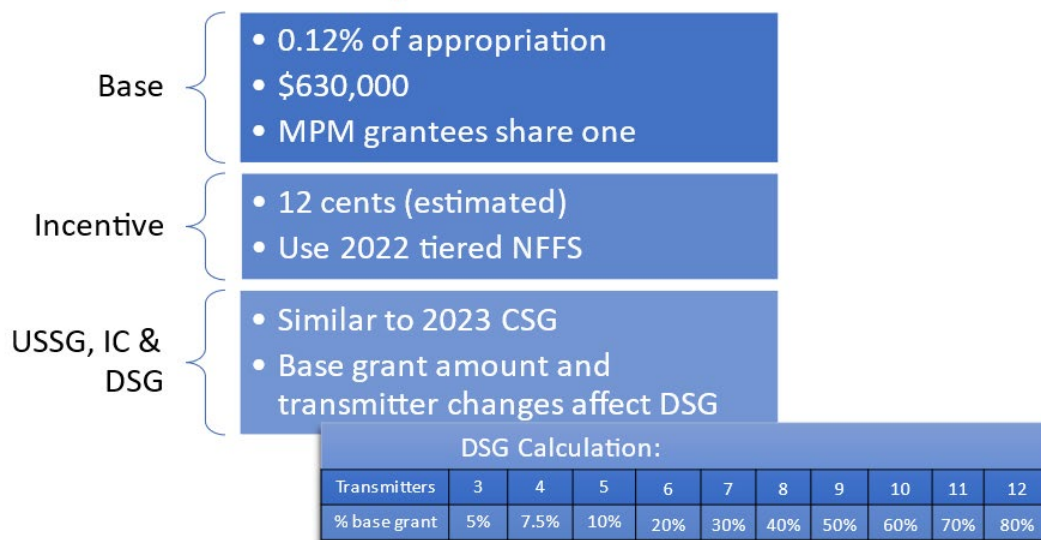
Base

• 0.12% of appropriation
• $630,000
• MPM grantees share one

Incentive

• 12 cents (estimated)
• Use 2022 tiered NFFS

USSG, IC & DSG

• Similar to 2023 CSG
• Base grant amount and transmitter changes affect DSG

DSG Calculation:

| Transmitters | 3 | 4 | 5 | 6 | 7 | 8 | 9 | 10 | 11 | 12 |
|---|---|---|---|---|---|---|---|---|---|---|
| % base grant | 5% | 7.5% | 10% | 20% | 30% | 40% | 50% | 60% | 70% | 80% |